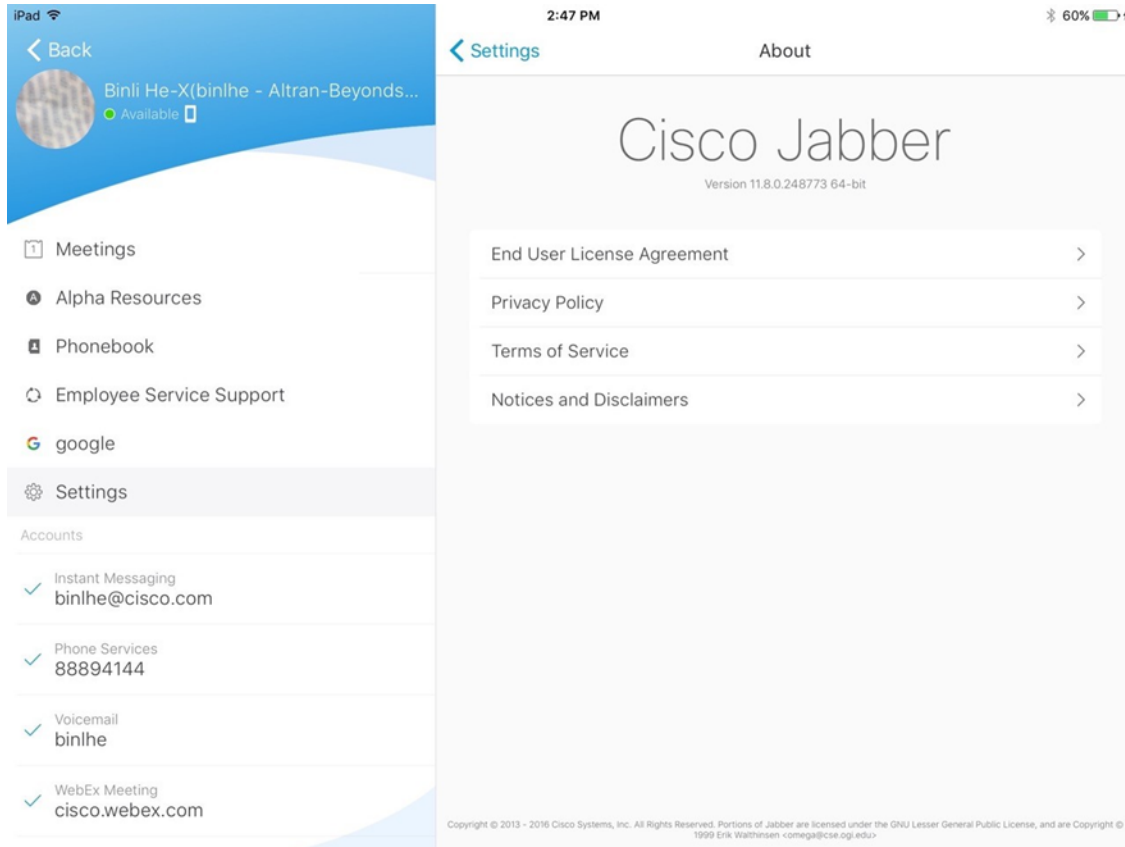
iPad
2:47 PM
60%

Back
Binli He-X(binlhe - Altran-Beyonds...
Available

1 Meetings
Alpha Resources
Phonebook
Employee Service Support
G google
Settings

Accounts

Instant Messaging
binlhe@cisco.com

Phone Services
88894144

Voicemail
binlhe

WebEx Meeting
cisco.webex.com

Settings
About

Cisco Jabber
Version 11.8.0.248773 64-bit

End User License Agreement
Privacy Policy
Terms of Service
Notices and Disclaimers

Copyright © 2013 - 2016 Cisco Systems, Inc. All Rights Reserved. Portions of Jabber are licensed under the GNU Lesser General Public License, and are Copyright © 1999 Erik Walthinsen <omega@cse.ogi.edu>